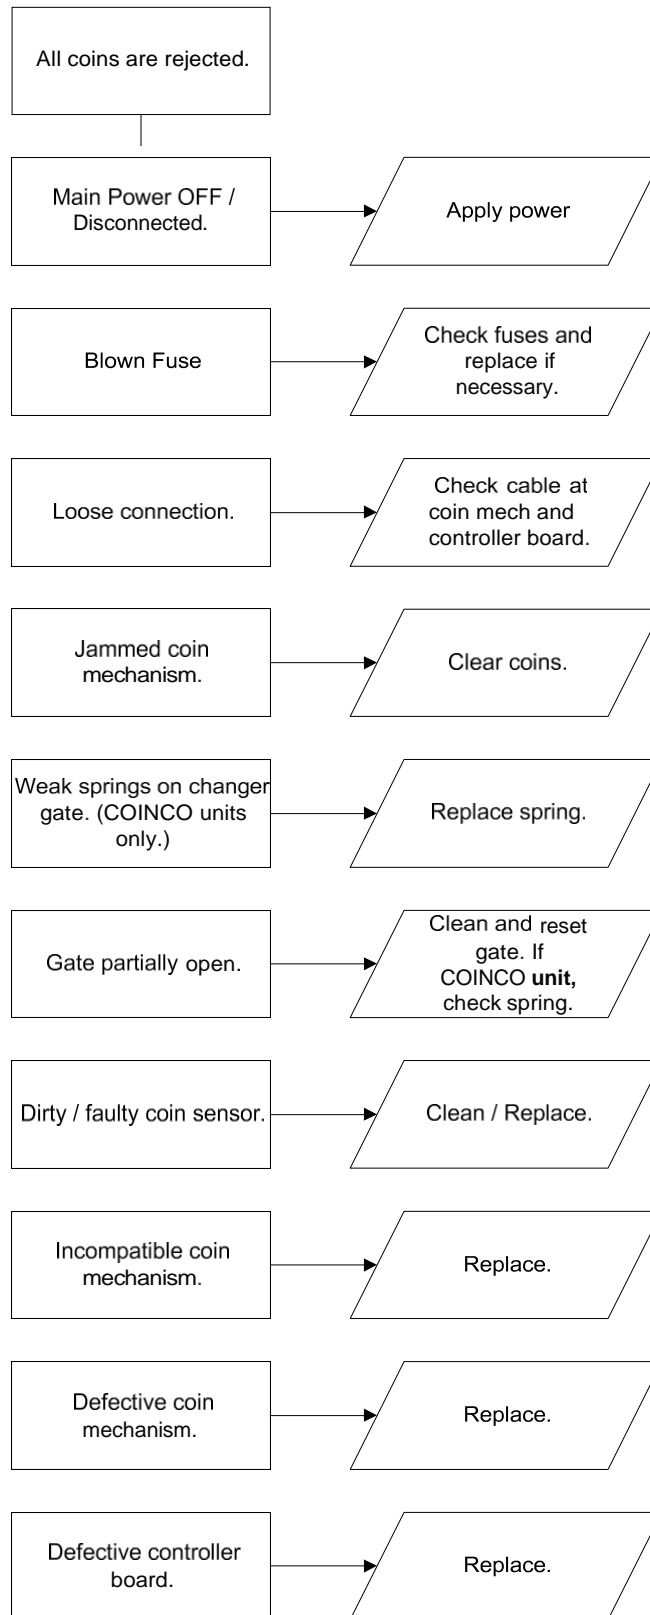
All coins are rejected.

Main Power OFF / Disconnected.

Apply power

Blown Fuse

Check fuses and replace if necessary.

Loose connection.

Check cable at coin mech and controller board.

Jammed coin mechanism.

Clear coins.

Weak springs on changer gate. (COINCO units only.)

Replace spring.

Gate partially open.

Clean and reset gate. If COINCO **unit,** check spring.

Dirty / faulty coin sensor.

Clean / Replace.

Incompatible coin mechanism.

Replace.

Defective coin mechanism.

Replace.

Defective controller board.

Replace.